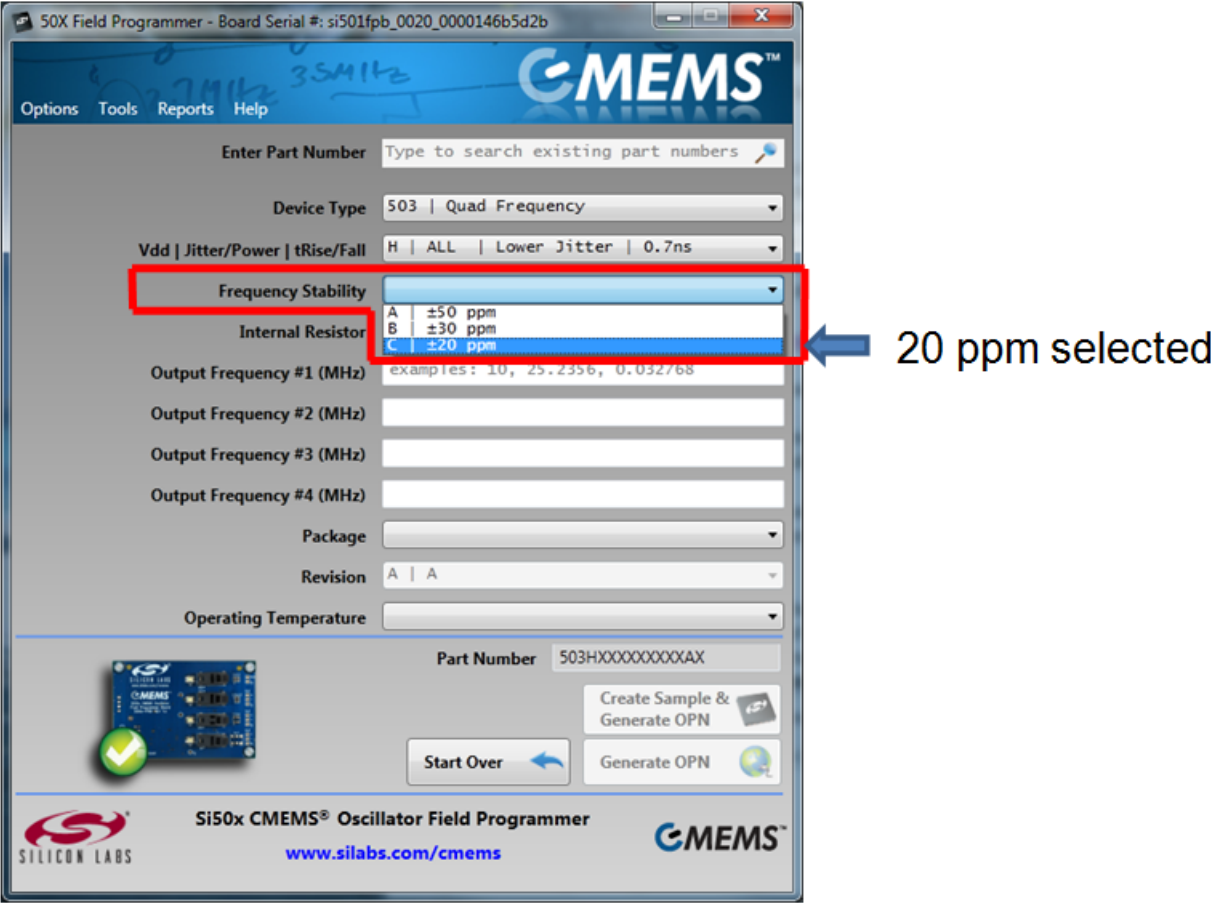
50X Field Programmer - Board Serial #: si501fpb_0020_0000146b5d2b

CMEMS™

Options Tools Reports Help

Enter Part Number
Type to search existing part numbers

Device Type
503 | Quad Frequency

Vdd | Jitter/Power | tRise/Fall
H | ALL | Lower Jitter | 0.7ns

Frequency Stability

Internal Resistor

A | ±50 ppm
B | ±30 ppm
C | ±20 ppm

20 ppm selected

Output Frequency #1 (MHz)
examples: 10, 25.2356, 0.032768

Output Frequency #2 (MHz)

Output Frequency #3 (MHz)

Output Frequency #4 (MHz)

Package

Revision
A | A

Operating Temperature

Part Number
503HXXXXXXXXXAX

Create Sample & Generate OPN

Start Over

Generate OPN

Si50x CMEMS® Oscillator Field Programmer

www.silabs.com/cmems

SILICON LABS

CMEMS™